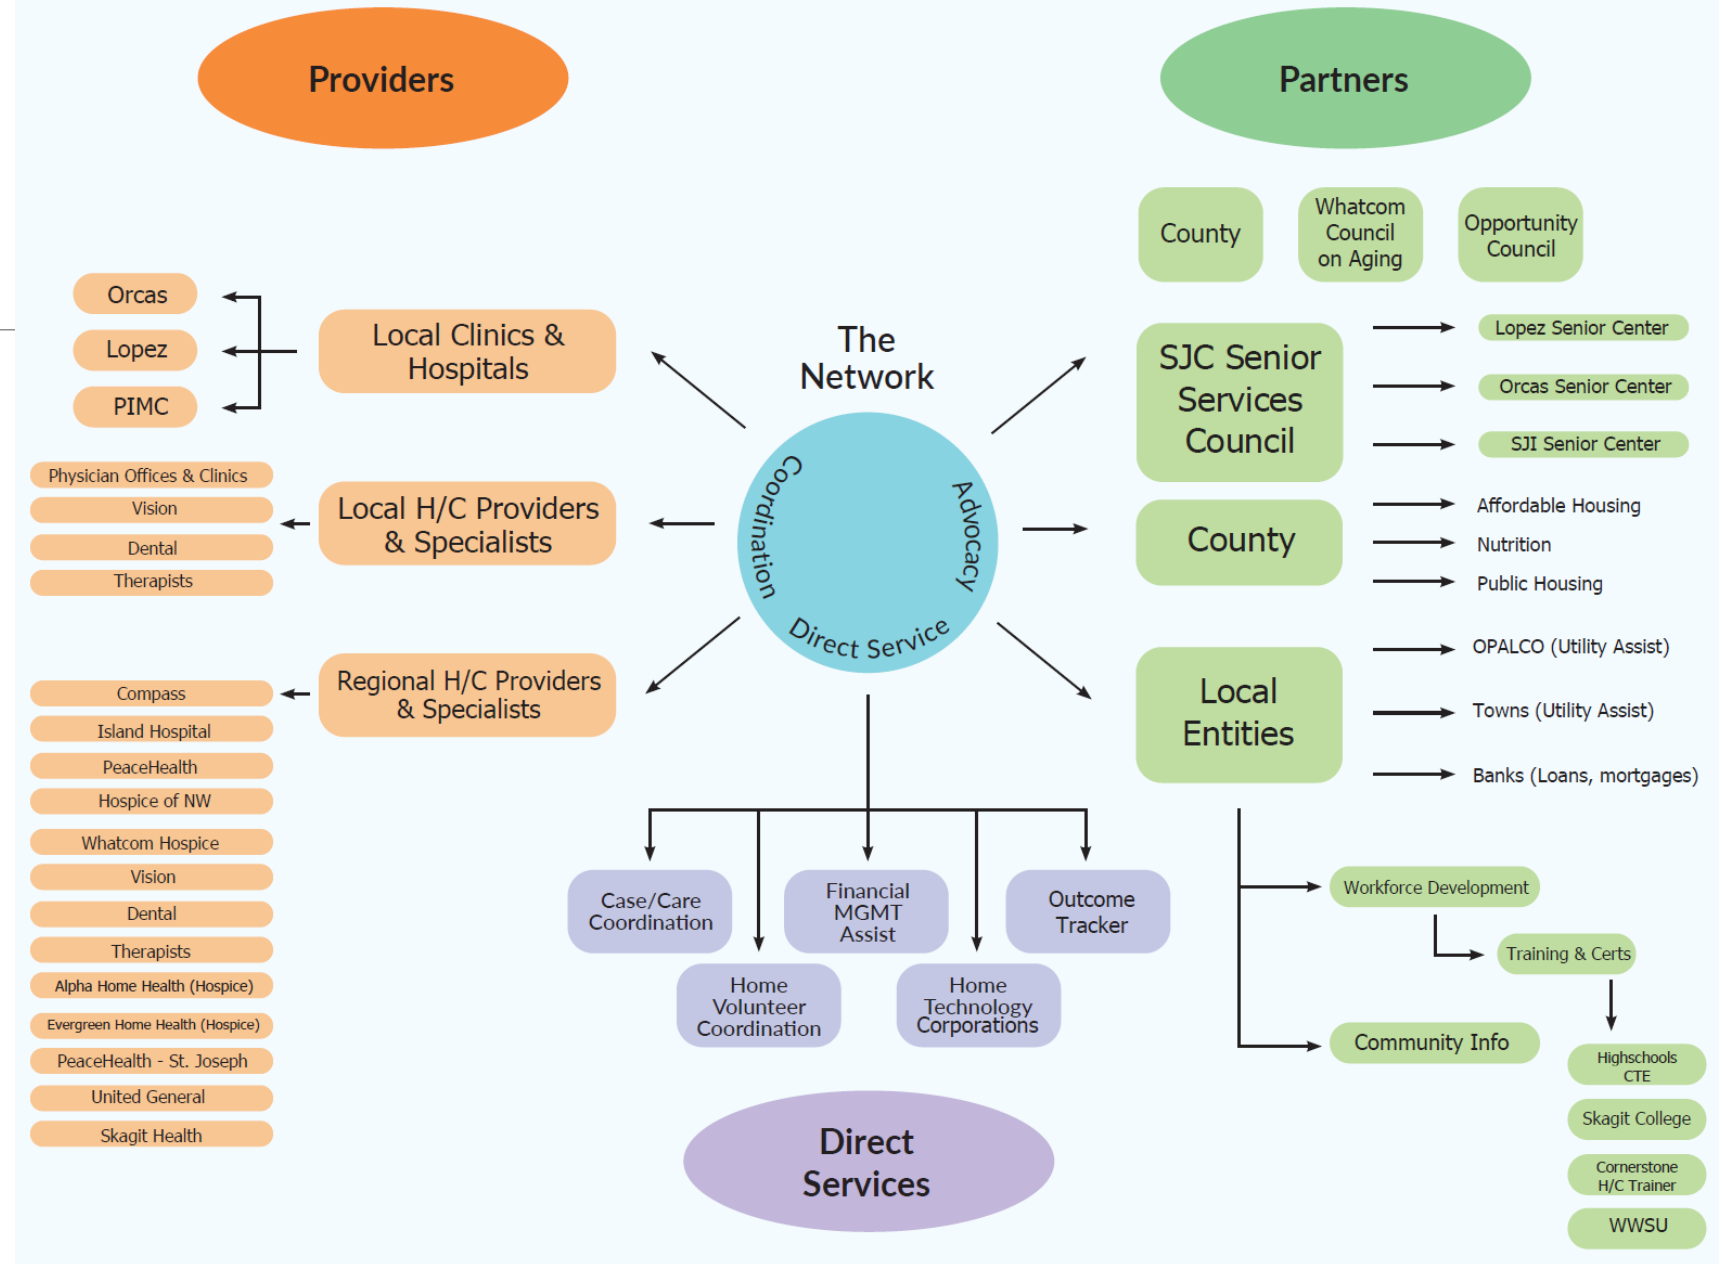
Providers

Partners

County

Whatcom Council on Aging

Opportunity Council

Orcas

Lopez

PIMC

Local Clinics & Hospitals

The Network

SJC Senior Services Council

Lopez Senior Center

Orcas Senior Center

SJI Senior Center

Physician Offices & Clinics

Vision

Dental

Therapists

Local H/C Providers & Specialists

Coordination

Advocacy

Direct Service

County

Affordable Housing

Nutrition

Public Housing

Compass

Island Hospital

PeaceHealth

Hospice of NW

Whatcom Hospice

Vision

Dental

Therapists

Alpha Home Health (Hospice)

Evergreen Home Health (Hospice)

PeaceHealth - St. Joseph

United General

Skagit Health

Regional H/C Providers & Specialists

Local Entities

OPALCO (Utility Assist)

Towns (Utility Assist)

Banks (Loans, mortgages)

Case/Care Coordination

Financial MGMT Assist

Outcome Tracker

Home Volunteer Coordination

Home Technology Corporations

Workforce Development

Training & Certs

Community Info

Highschools CTE

Skagit College

Cornerstone H/C Trainer

WWSU

Direct Services